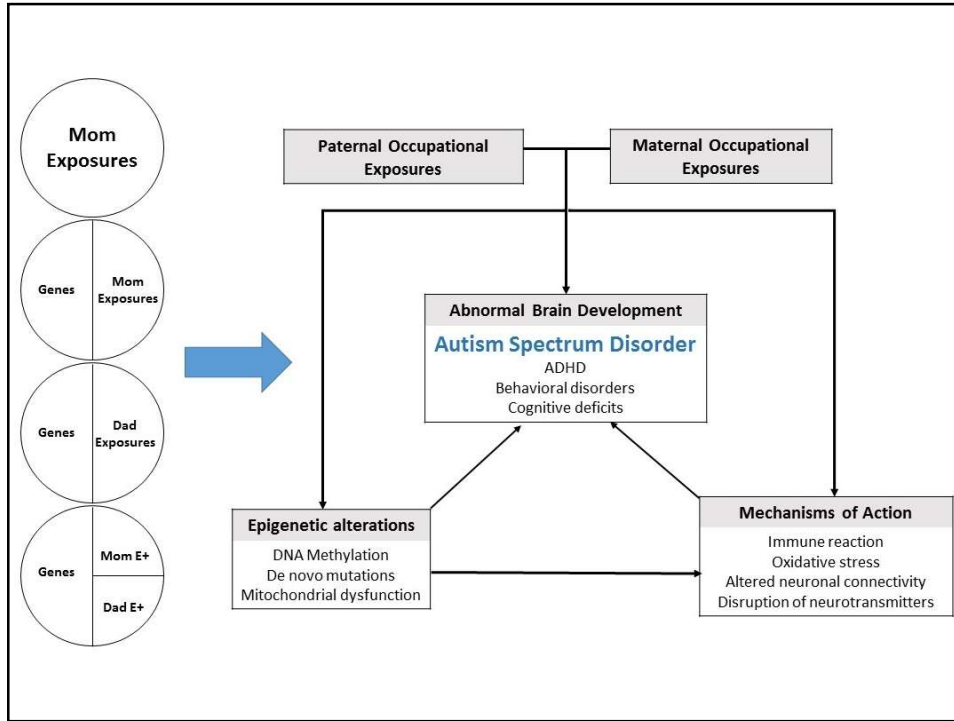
Mom Exposures

Genes

Mom Exposures

Genes

Dad Exposures

Genes

Mom E+

Dad E+

Paternal Occupational Exposures

Maternal Occupational Exposures

Abnormal Brain Development

Autism Spectrum Disorder
ADHD
Behavioral disorders
Cognitive deficits

Epigenetic alterations

DNA Methylation
De novo mutations
Mitochondrial dysfunction

Mechanisms of Action

Immune reaction
Oxidative stress
Altered neuronal connectivity
Disruption of neurotransmitters